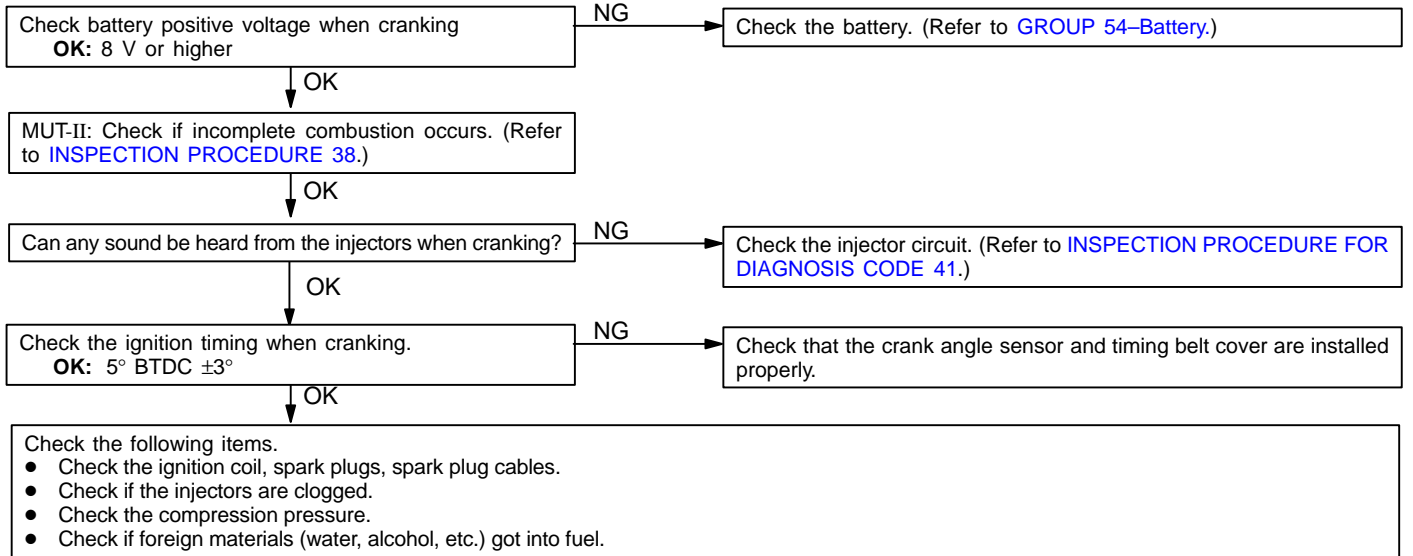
Check battery positive voltage when cranking
**OK:** 8 V or higher

NG

Check the battery. (Refer to GROUP 54–Battery.)

OK

MUT-II: Check if incomplete combustion occurs. (Refer to INSPECTION PROCEDURE 38.)

OK

Can any sound be heard from the injectors when cranking?

NG

Check the injector circuit. (Refer to INSPECTION PROCEDURE FOR DIAGNOSIS CODE 41.)

OK

Check the ignition timing when cranking.
**OK:** $5°$ BTDC $\pm3°$

NG

Check that the crank angle sensor and timing belt cover are installed properly.

OK

Check the following items.
- Check the ignition coil, spark plugs, spark plug cables.
- Check if the injectors are clogged.
- Check the compression pressure.
- Check if foreign materials (water, alcohol, etc.) got into fuel.